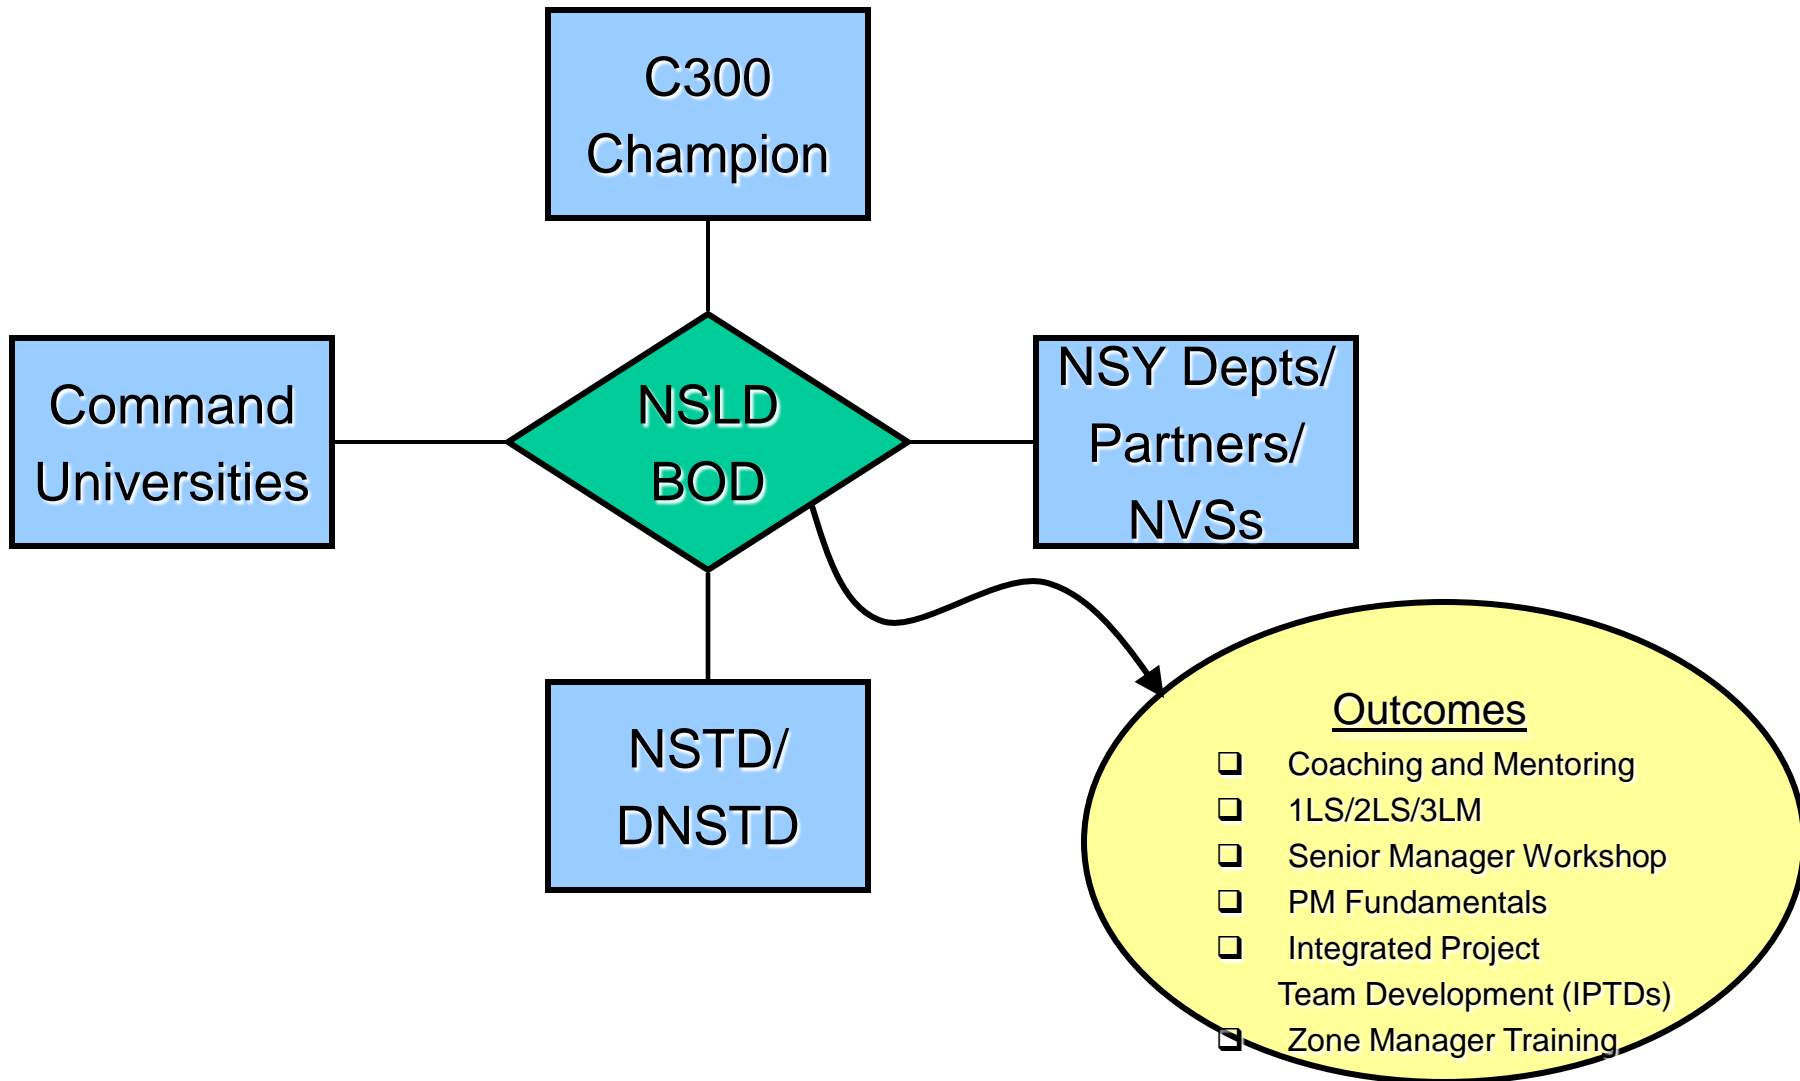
C300 Champion

Command Universities

NSLD BOD

NSY Depts/ Partners/ NVSs

NSTD/ DNSTD

Outcomes

❑ Coaching and Mentoring
❑ 1LS/2LS/3LM
❑ Senior Manager Workshop
❑ PM Fundamentals
❑ Integrated Project Team Development (IPTDs)
❑ Zone Manager Training